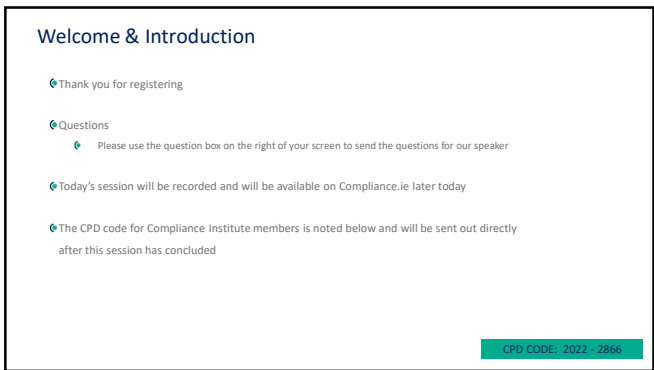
Welcome & Introduction

Thank you for registering

Questions

Please use the question box on the right of your screen to send the questions for our speaker

Today's session will be recorded and will be available on Compliance.ie later today

The CPD code for Compliance Institute members is noted below and will be sent out directly after this session has concluded

CPD CODE: 2022 - 2866